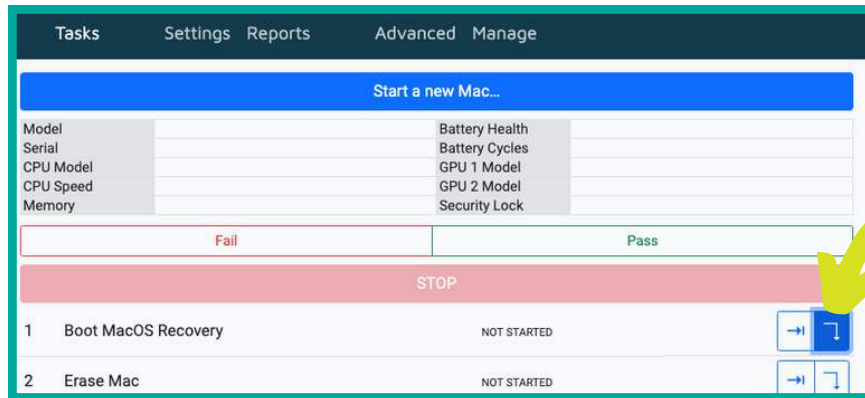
Tasks Settings Reports Advanced Manage

Start a new Mac...

| Model | | Battery Health | |
|---|---|---|---|
| Serial | | Battery Cycles | |
| CPU Model | | GPU 1 Model | |
| CPU Speed | | GPU 2 Model | |
| Memory | | Security Lock | |

Fail Pass

STOP

1 Boot MacOS Recovery NOT STARTED

2 Erase Mac NOT STARTED